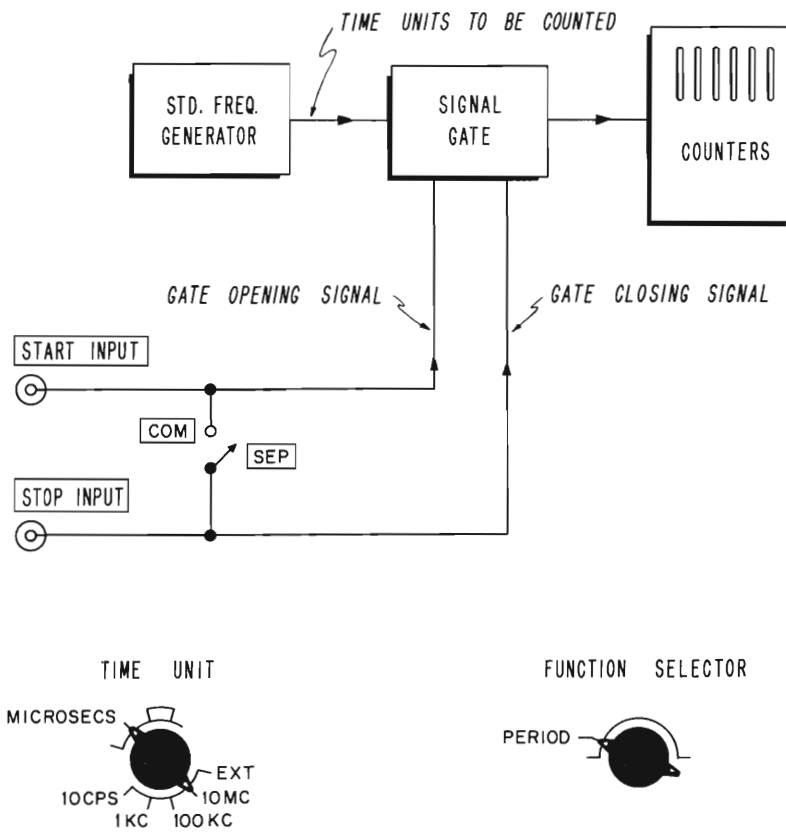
TIME UNITS TO BE COUNTED

STD. FREQ. GENERATOR

SIGNAL GATE

COUNTERS

GATE OPENING SIGNAL

GATE CLOSING SIGNAL

START INPUT

COM

SEP

STOP INPUT

TIME UNIT

MICROSECS

EXT

10CPS

10MC

1KC

100KC

FUNCTION SELECTOR

PERIOD